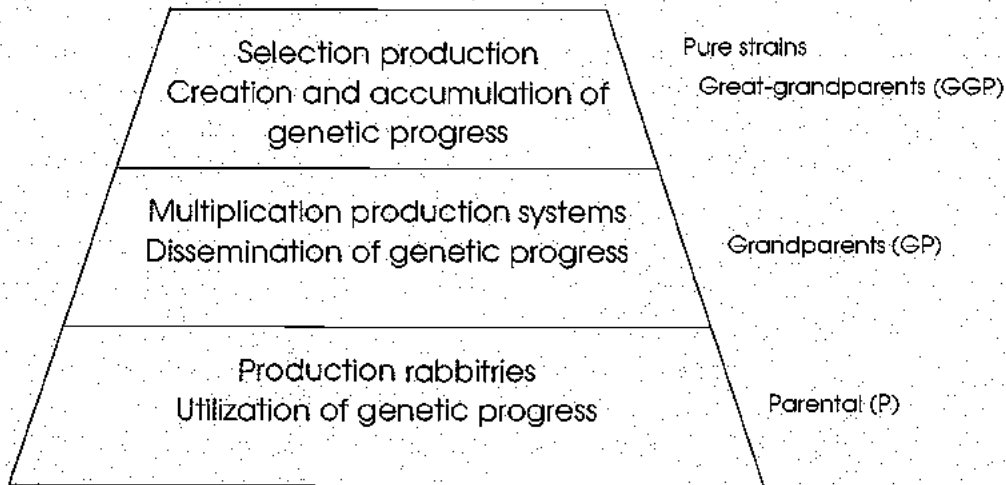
Selection production
Creation and accumulation of genetic progress

Pure strains
Great-grandparents (GGP)

Multiplication production systems
Dissemination of genetic progress

Grandparents (GP)

Production rabbitries
Utilization of genetic progress

Parental (P)